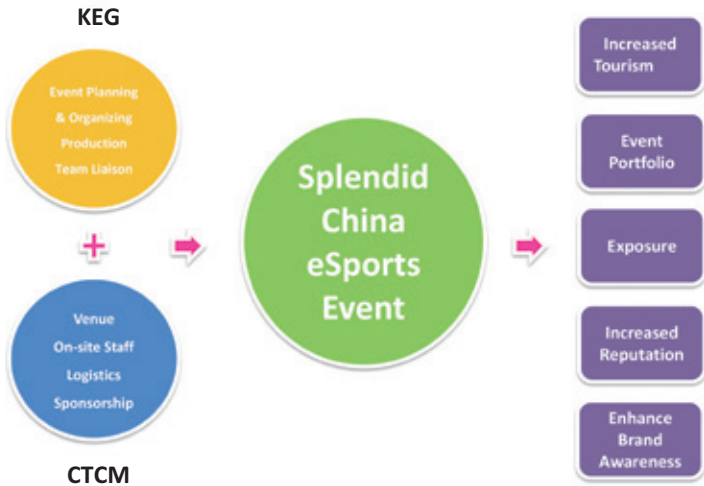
KEG

Event Planning & Organizing
Production
Team Liaison

+

Venue
On-site Staff
Logistics
Sponsorship

CTCM

Splendid China eSports Event

Increased Tourism

Event Portfolio

Exposure

Increased Reputation

Enhance Brand Awareness